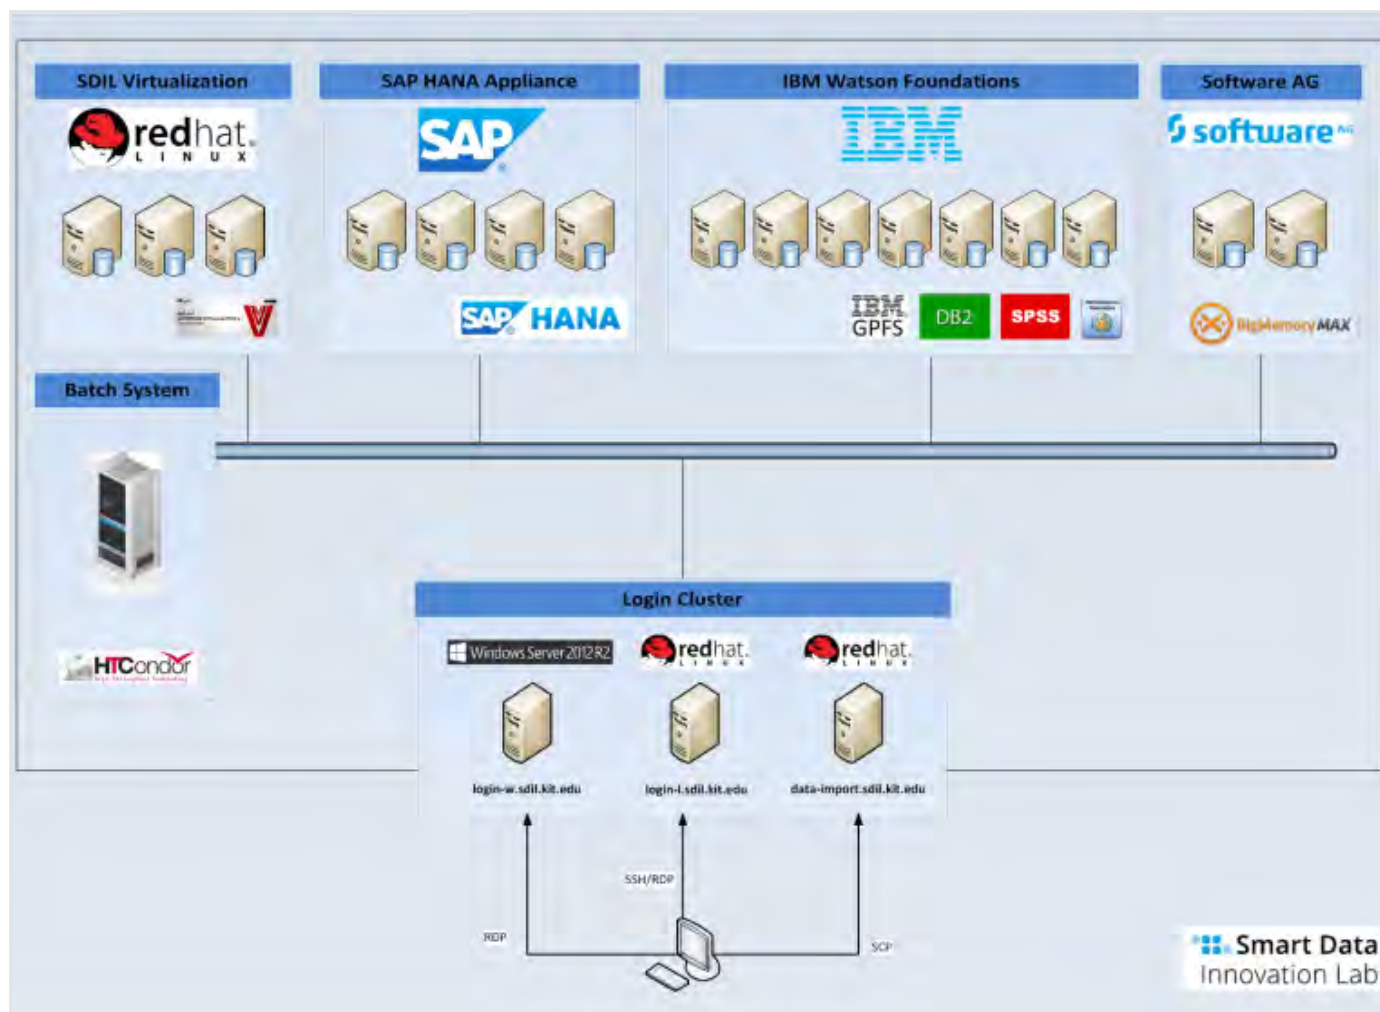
SDIL Virtualization

redhat. LINUX

V

SAP HANA Appliance

SAP

SAP HANA

IBM Watson Foundations

IBM

IBM GPFS

DB2

SPSS

Software AG

software AG

BigMemory MAX

Batch System

HTCondor

Login Cluster

Windows Server 2012 R2

redhat. LINUX

redhat. LINUX

login-w.sdil.kit.edu

login-l.sdil.kit.edu

data-import.sdil.kit.edu

SSH/RDP

RDP

SCP

Smart Data Innovation Lab